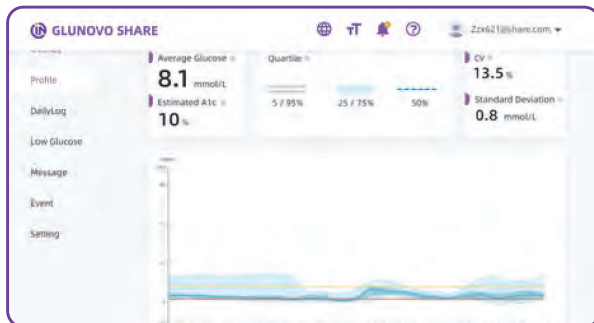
GLUNOVO SHARE

Zzx621@share.com

Profile
DailyLog
Low Glucose
Message
Event
Setting

Average Glucose
8.1 mmol/L
Estimated A1c
10 %

Quartile
5 / 95%
25 / 75%
50%

CV
13.5 %
Standard Deviation
0.8 mmol/L